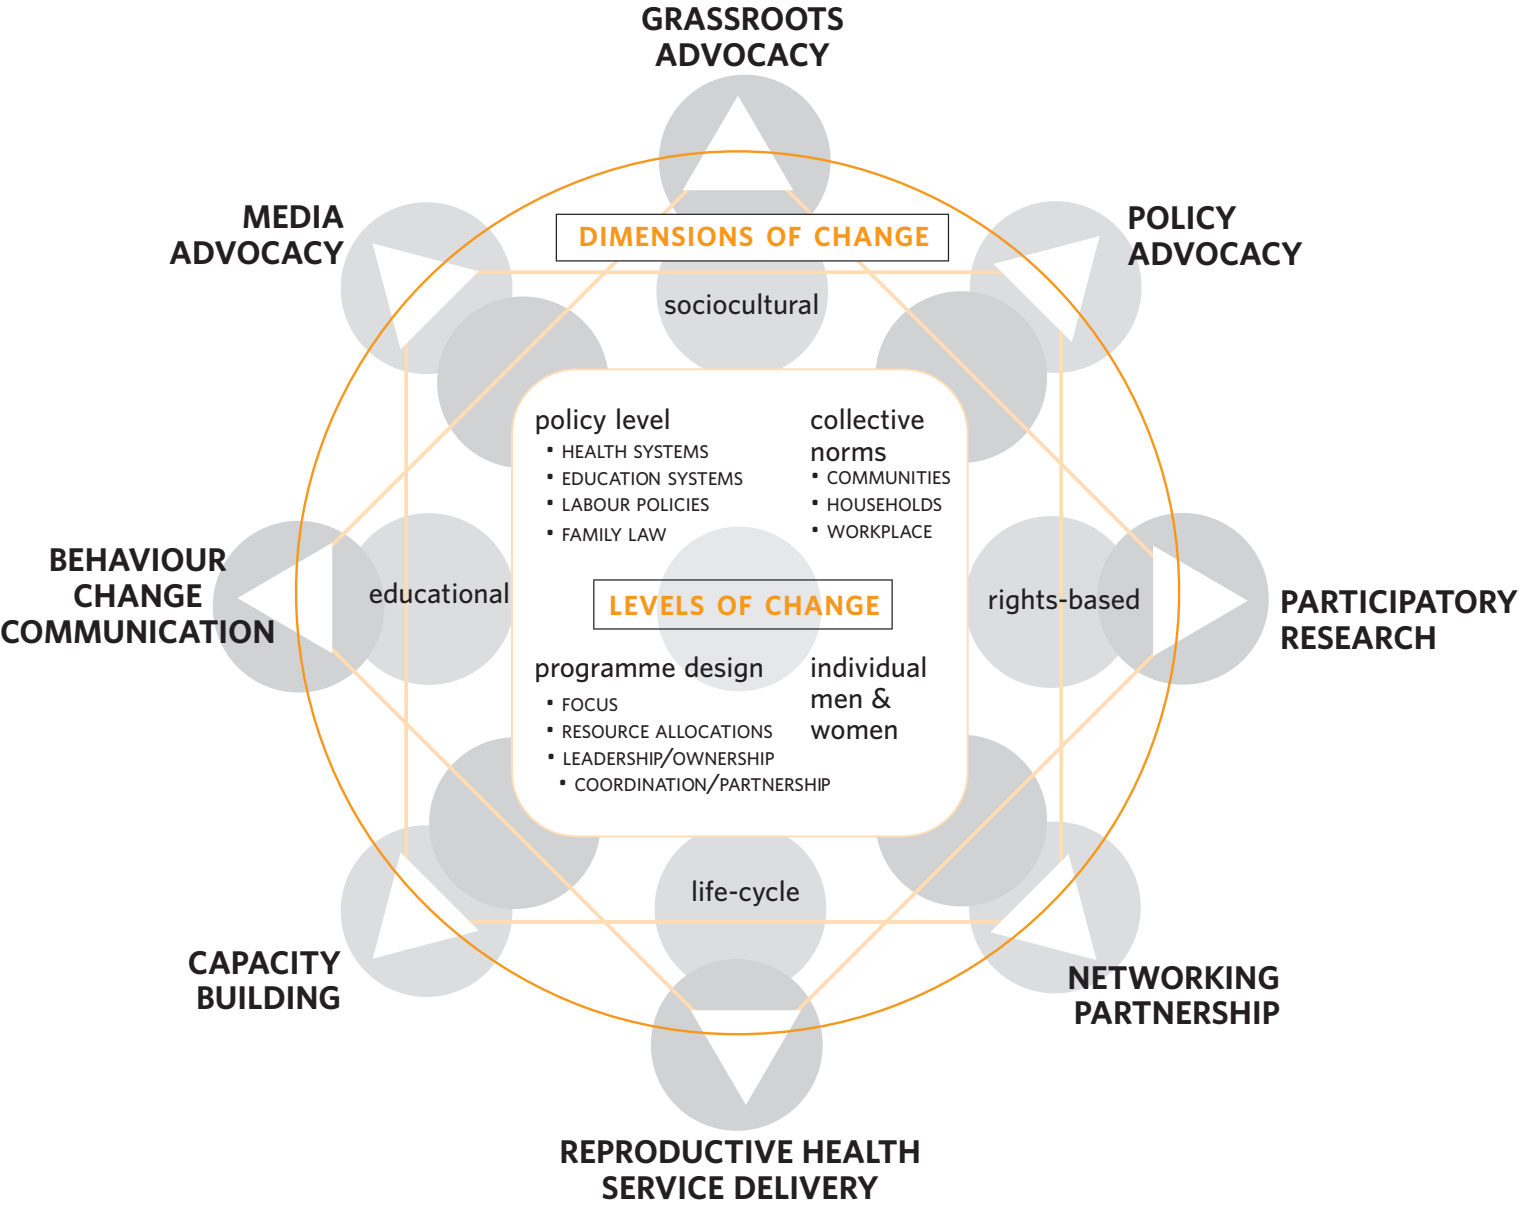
GRASSROOTS ADVOCACY

MEDIA ADVOCACY

POLICY ADVOCACY

DIMENSIONS OF CHANGE

sociocultural

policy level
• HEALTH SYSTEMS
• EDUCATION SYSTEMS
• LABOUR POLICIES
• FAMILY LAW

collective norms
• COMMUNITIES
• HOUSEHOLDS
• WORKPLACE

BEHAVIOUR CHANGE COMMUNICATION

educational

LEVELS OF CHANGE

rights-based

PARTICIPATORY RESEARCH

programme design
• FOCUS
• RESOURCE ALLOCATIONS
• LEADERSHIP/OWNERSHIP
• COORDINATION/PARTNERSHIP

individual men & women

life-cycle

CAPACITY BUILDING

NETWORKING PARTNERSHIP

REPRODUCTIVE HEALTH SERVICE DELIVERY